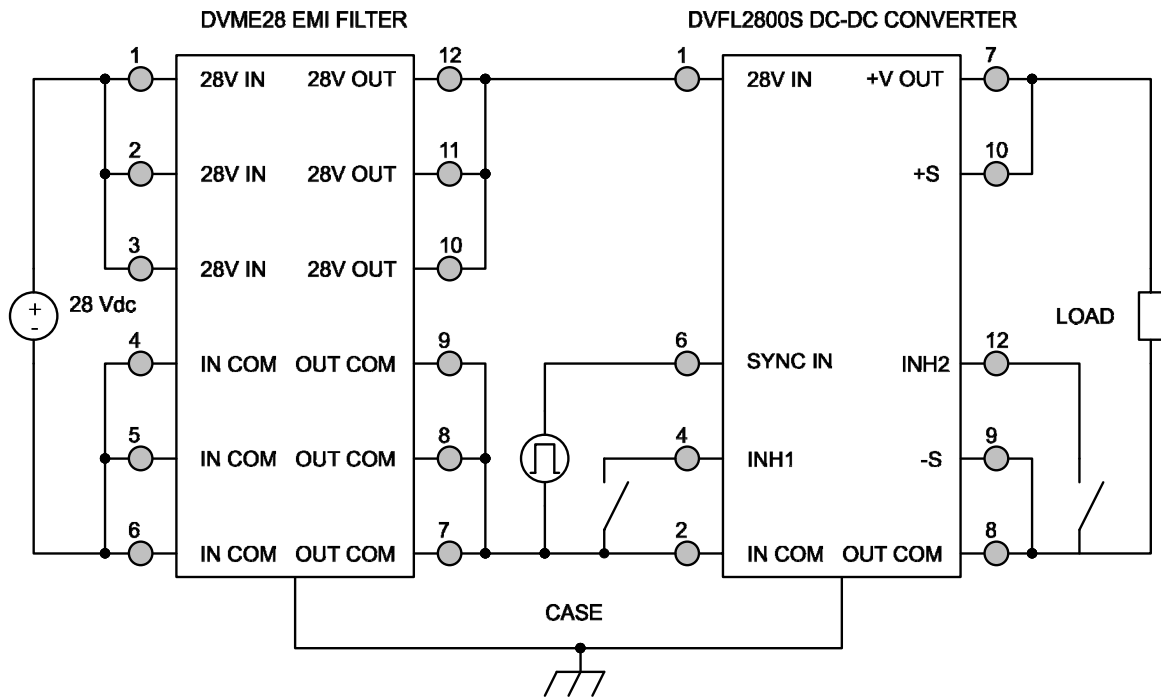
DVME28 EMI FILTER

DVFL2800S DC-DC CONVERTER

1
28V IN
28V OUT
12

2
28V IN
28V OUT
11

3
28V IN
28V OUT
10

+
-
28 Vdc

4
IN COM
OUT COM
9

5
IN COM
OUT COM
8

6
IN COM
OUT COM
7

1
28V IN
+V OUT
7

10
+S

6
SYNC IN
INH2
12

4
INH1
-S
9

2
IN COM
OUT COM
8

LOAD

CASE